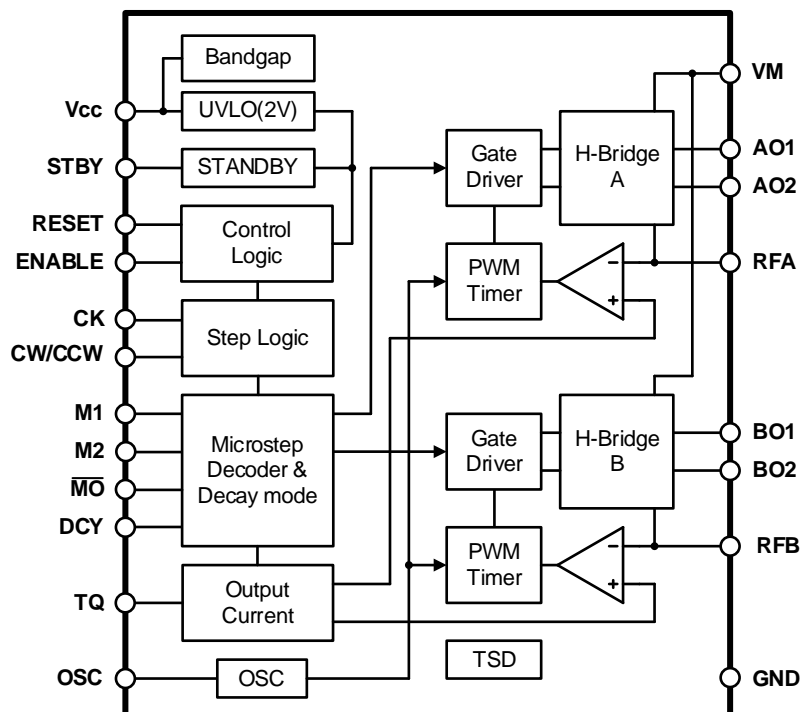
Bandgap
Vcc
UVLO(2V)
STBY
STANDBY
RESET
ENABLE
Control Logic
CK
CW/CCW
Step Logic
M1
M2
$\overline{MO}$
DCY
Microstep Decoder & Decay mode
TQ
Output Current
OSC
OSC
Gate Driver
H-Bridge A
PWM Timer
−
+
Gate Driver
H-Bridge B
PWM Timer
−
+
TSD
VM
AO1
AO2
RFA
BO1
BO2
RFB
GND